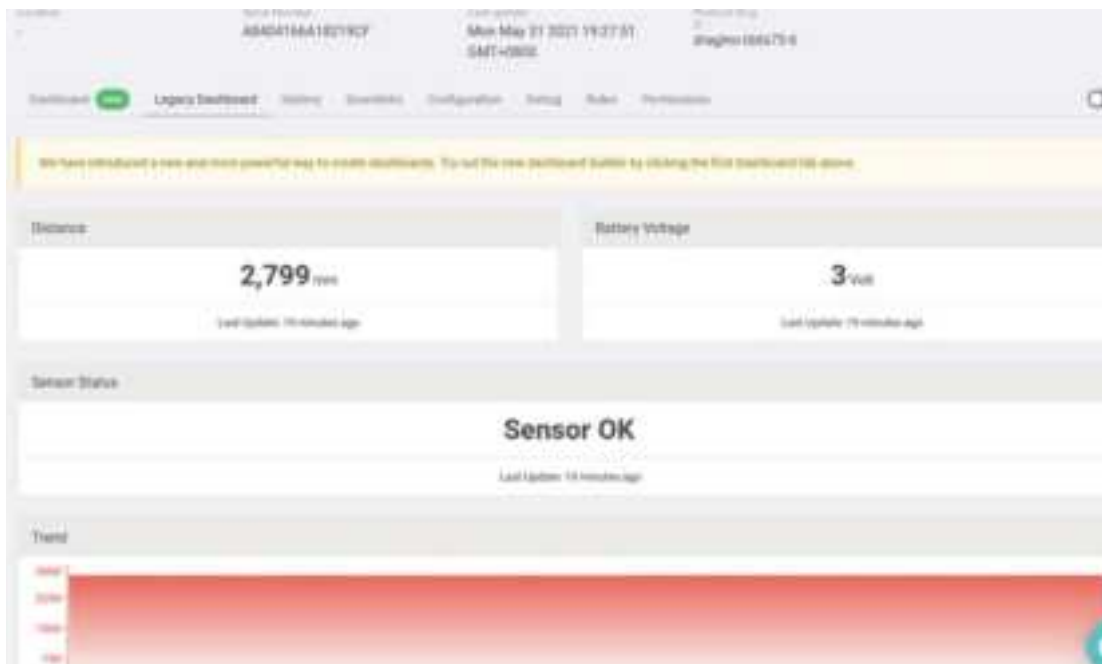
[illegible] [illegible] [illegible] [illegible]
A84041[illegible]1821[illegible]CF Mon May 31 2021 19:27:51 GMT+0800 dragino-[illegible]

Dashboard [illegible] Legacy Dashboard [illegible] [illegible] Configuration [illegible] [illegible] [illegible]

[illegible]

Distance
2,799 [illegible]
Last Update: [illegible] minutes ago

Battery Voltage
3 Volt
Last Update: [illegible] minutes ago

Sensor Status
Sensor OK
Last Update: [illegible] minutes ago

Trend
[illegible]
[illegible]
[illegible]
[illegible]